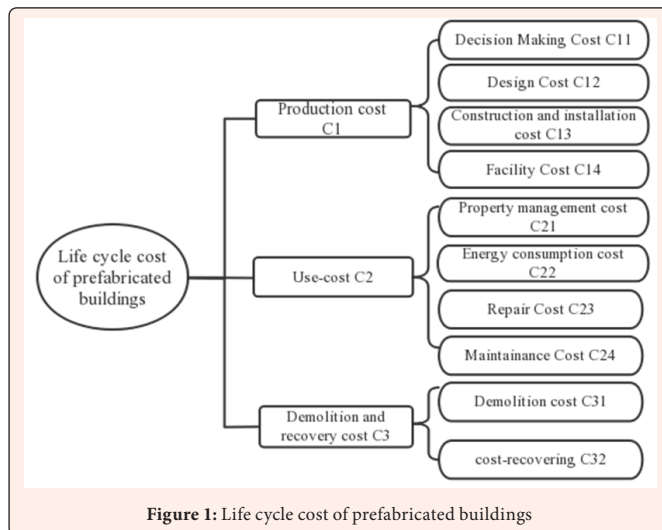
Life cycle cost of prefabricated buildings

Production cost C1

Decision Making Cost C11

Design Cost C12

Construction and installation cost C13

Facility Cost C14

Use-cost C2

Property management cost C21

Energy consumption cost C22

Repair Cost C23

Maintainance Cost C24

Demolition and recovery cost C3

Demolition cost C31

cost-recovering C32

**Figure 1:** Life cycle cost of prefabricated buildings